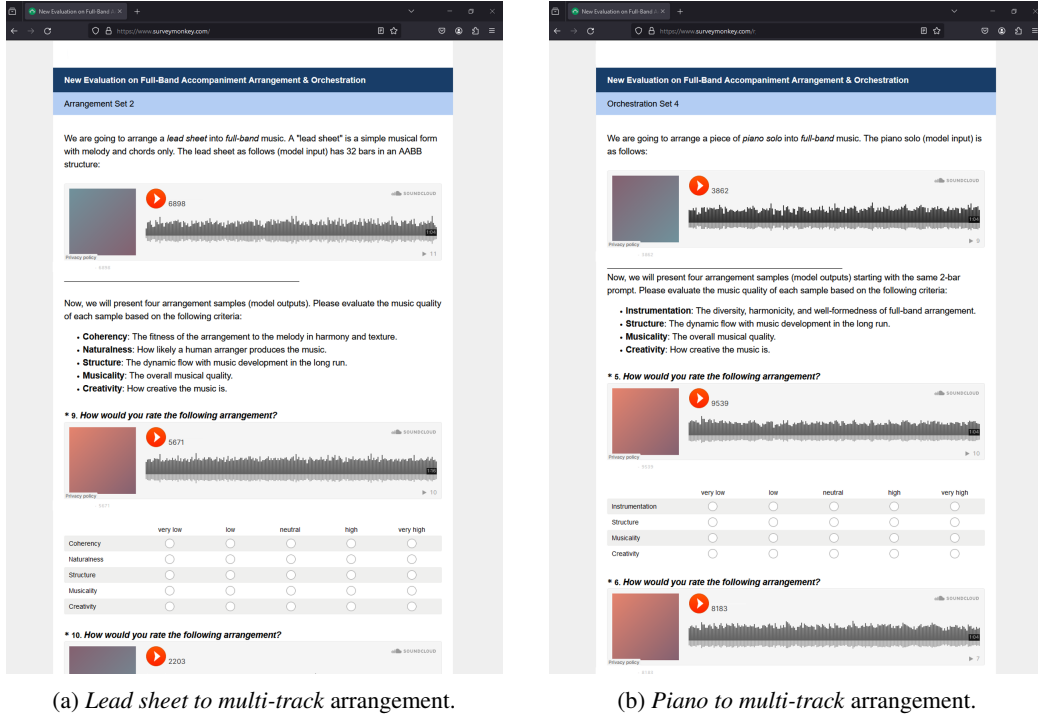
New Evaluation on Full-Band A ×
https://www.surveymonkey.com/

New Evaluation on Full-Band Accompaniment Arrangement & Orchestration

Arrangement Set 2

We are going to arrange a *lead sheet* into *full-band* music. A "lead sheet" is a simple musical form with melody and chords only. The lead sheet as follows (model input) has 32 bars in an AABB structure:

6898
SOUNDCLOUD
1:04
Privacy policy
▶ 11

Now, we will present four arrangement samples (model outputs). Please evaluate the music quality of each sample based on the following criteria:

- **Coherency**: The fitness of the arrangement to the melody in harmony and texture.
- **Naturalness**: How likely a human arranger produces the music.
- **Structure**: The dynamic flow with music development in the long run.
- **Musicality**: The overall musical quality.
- **Creativity**: How creative the music is.

\* 9. ***How would you rate the following arrangement?***

5671
SOUNDCLOUD
1:10
Privacy policy
▶ 10

| | very low | low | neutral | high | very high |
|---|---|---|---|---|---|
| Coherency | ○ | ○ | ○ | ○ | ○ |
| Naturalness | ○ | ○ | ○ | ○ | ○ |
| Structure | ○ | ○ | ○ | ○ | ○ |
| Musicality | ○ | ○ | ○ | ○ | ○ |
| Creativity | ○ | ○ | ○ | ○ | ○ |

\* 10. ***How would you rate the following arrangement?***

2203
SOUNDCLOUD

(a) *Lead sheet to multi-track* arrangement.

New Evaluation on Full-Band A ×
https://www.surveymonkey.com/r

New Evaluation on Full-Band Accompaniment Arrangement & Orchestration

Orchestration Set 4

We are going to arrange a piece of *piano solo* into *full-band* music. The piano solo (model input) is as follows:

3862
SOUNDCLOUD
1:04
Privacy policy
▶ 9

Now, we will present four arrangement samples (model outputs) starting with the same 2-bar prompt. Please evaluate the music quality of each sample based on the following criteria:

- **Instrumentation**: The diversity, harmonicity, and well-formedness of full-band arrangement.
- **Structure**: The dynamic flow with music development in the long run.
- **Musicality**: The overall musical quality.
- **Creativity**: How creative the music is.

\* 5. ***How would you rate the following arrangement?***

9539
SOUNDCLOUD
1:04
Privacy policy
▶ 10

| | very low | low | neutral | high | very high |
|---|---|---|---|---|---|
| Instrumentation | ○ | ○ | ○ | ○ | ○ |
| Structure | ○ | ○ | ○ | ○ | ○ |
| Musicality | ○ | ○ | ○ | ○ | ○ |
| Creativity | ○ | ○ | ○ | ○ | ○ |

\* 6. ***How would you rate the following arrangement?***

8183
SOUNDCLOUD
1:04
Privacy policy
▶ 7

(b) *Piano to multi-track* arrangement.